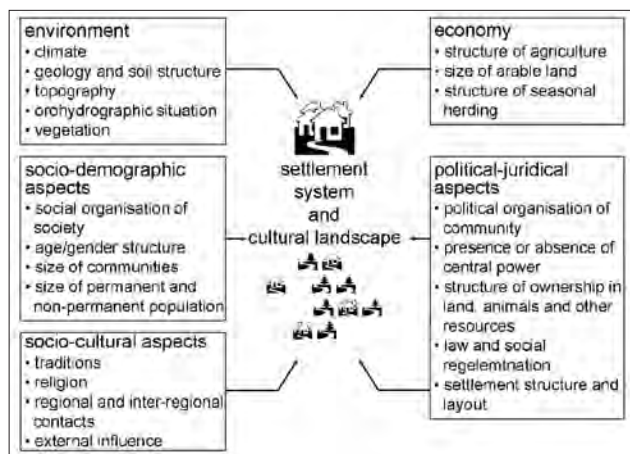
environment
• climate
• geology and soil structure
• topography
• orohydrographic situation
• vegetation

economy
• structure of agriculture
• size of arable land
• structure of seasonal herding

settlement system and cultural landscape

socio-demographic aspects
• social organisation of society
• age/gender structure
• size of communities
• size of permanent and non-permanent population

political-juridical aspects
• political organisation of community
• presence or absence of central power
• structure of ownership in land, animals and other resources
• law and social regelemnation
• settlement structure and layout

socio-cultural aspects
• traditions
• religion
• regional and inter-regional contacts
• external influence